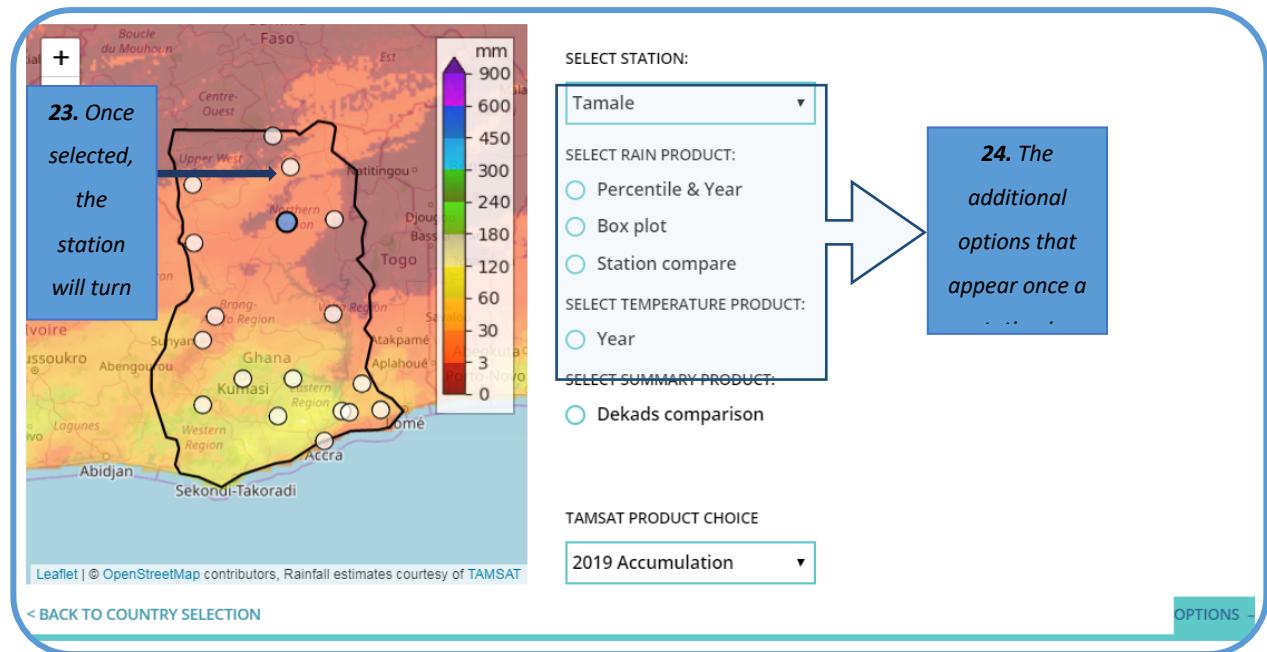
Boucle du Mouhoun

Faso

Centre-Ouest

Upper West

Northern Region

Natitingou

Djougou

Bassila

Togo

Brong-Ahafo Region

Volta Region

Sunyani

Ghana

Atakpamé

Aplahoué

Abomey

Porto-Novo

Kumasi

Eastern Region

Ivoire

ussoukro

Abengourou

Lagunes

Western Region

Lomé

Accra

Abidjan

Sekondi-Takoradi

mm

900

600

450

300

240

180

120

60

30

3

0

+

**23.** Once selected, the station will turn

SELECT STATION:

Tamale

SELECT RAIN PRODUCT:

Percentile & Year

Box plot

Station compare

SELECT TEMPERATURE PRODUCT:

Year

SELECT SUMMARY PRODUCT:

Dekads comparison

**24.** The additional options that appear once a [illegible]

TAMSAT PRODUCT CHOICE

2019 Accumulation

Leaflet | © OpenStreetMap contributors, Rainfall estimates courtesy of TAMSAT

< BACK TO COUNTRY SELECTION

OPTIONS -